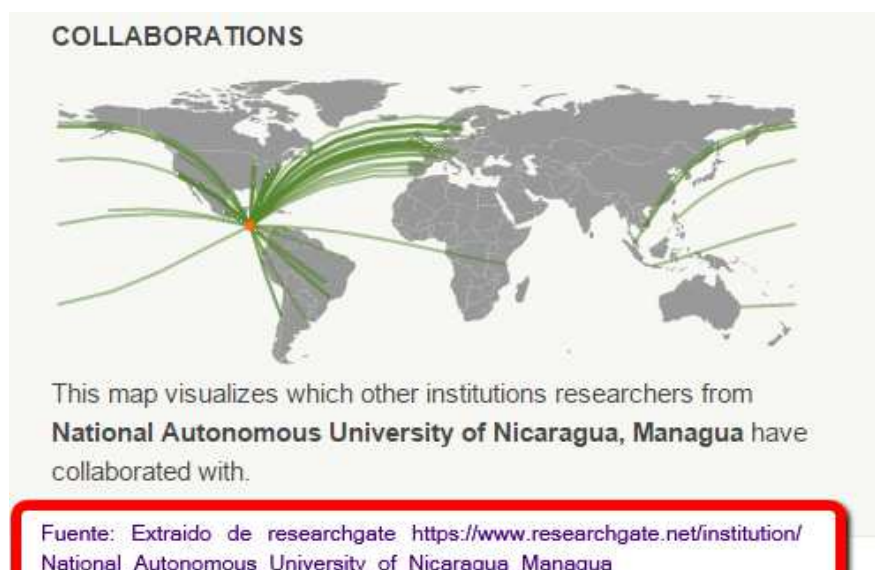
COLLABORATIONS

This map visualizes which other institutions researchers from **National Autonomous University of Nicaragua, Managua** have collaborated with.

Fuente: Extraido de researchgate https://www.researchgate.net/institution/ National Autonomous University of Nicaragua Managua